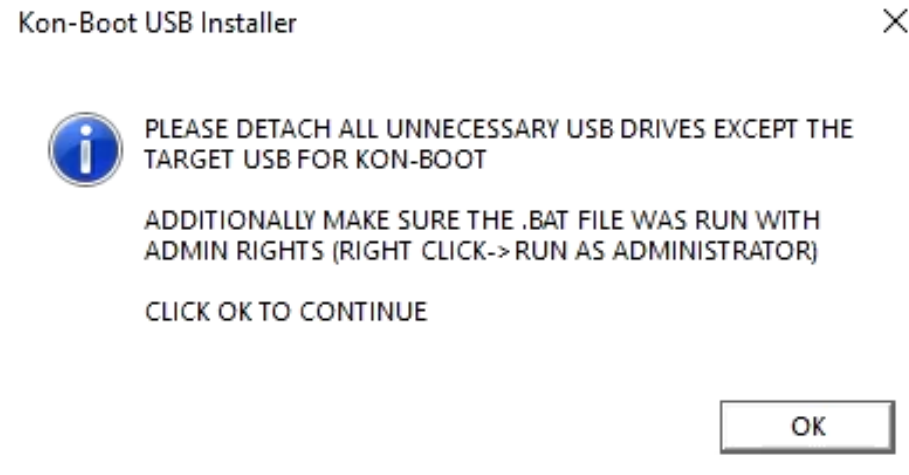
Kon-Boot USB Installer

PLEASE DETACH ALL UNNECESSARY USB DRIVES EXCEPT THE TARGET USB FOR KON-BOOT

ADDITIONALLY MAKE SURE THE .BAT FILE WAS RUN WITH ADMIN RIGHTS (RIGHT CLICK->RUN AS ADMINISTRATOR)

CLICK OK TO CONTINUE

OK